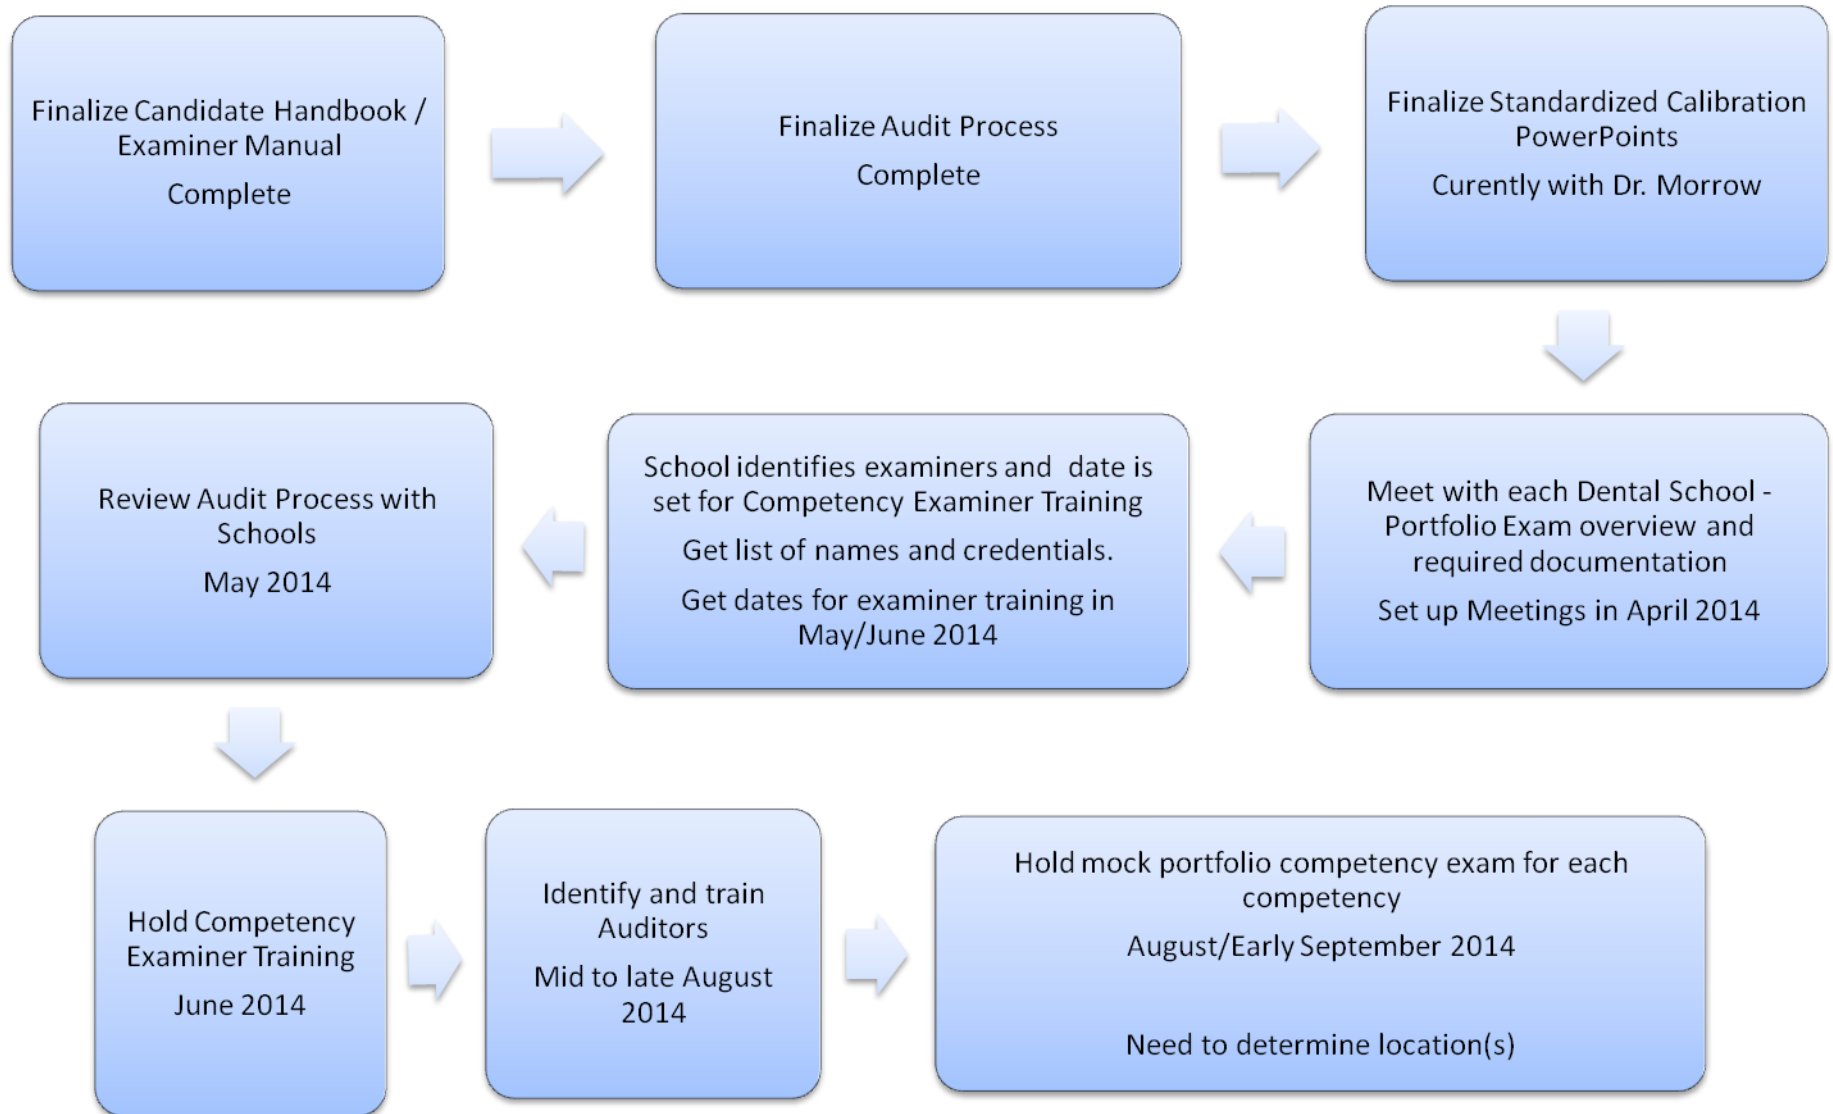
Finalize Candidate Handbook / Examiner Manual

Complete

Finalize Audit Process

Complete

Finalize Standardized Calibration PowerPoints

Curently with Dr. Morrow

Meet with each Dental School - Portfolio Exam overview and required documentation

Set up Meetings in April 2014

School identifies examiners and date is set for Competency Examiner Training

Get list of names and credentials.

Get dates for examiner training in May/June 2014

Review Audit Process with Schools

May 2014

Hold Competency Examiner Training

June 2014

Identify and train Auditors

Mid to late August 2014

Hold mock portfolio competency exam for each competency

August/Early September 2014

Need to determine location(s)